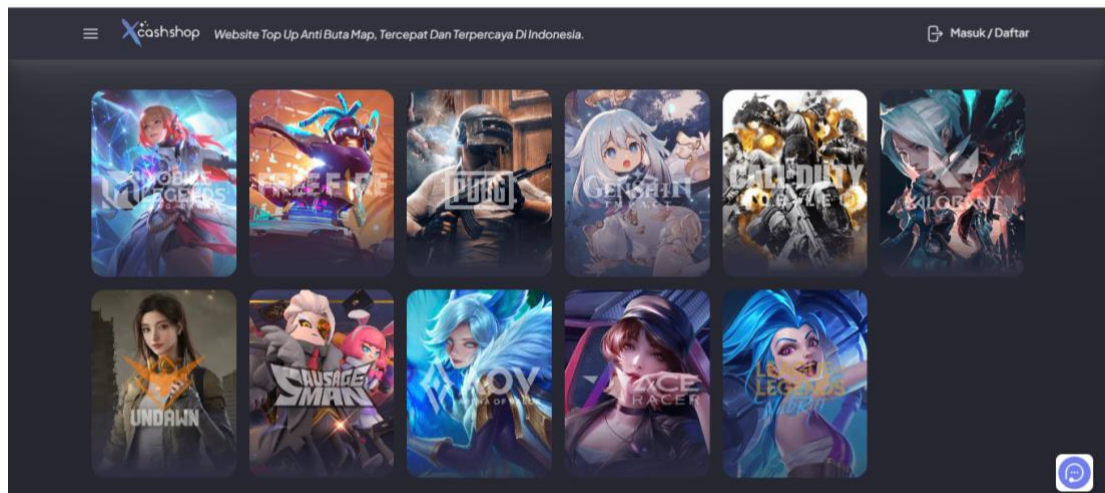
Xcashshop Website Top Up Anti Buta Map, Tercepat Dan Terpercaya Di Indonesia.

Masuk / Daftar

MOBILE LEGENDS

FREE FIRE

PUBG

GENSHIN IMPACT

CALL OF DUTY MOBILE

VALORANT

UNDAWN

SAUSAGE MAN

AOV

ACE RACER

LEAGUE OF LEGENDS WILD RIFT